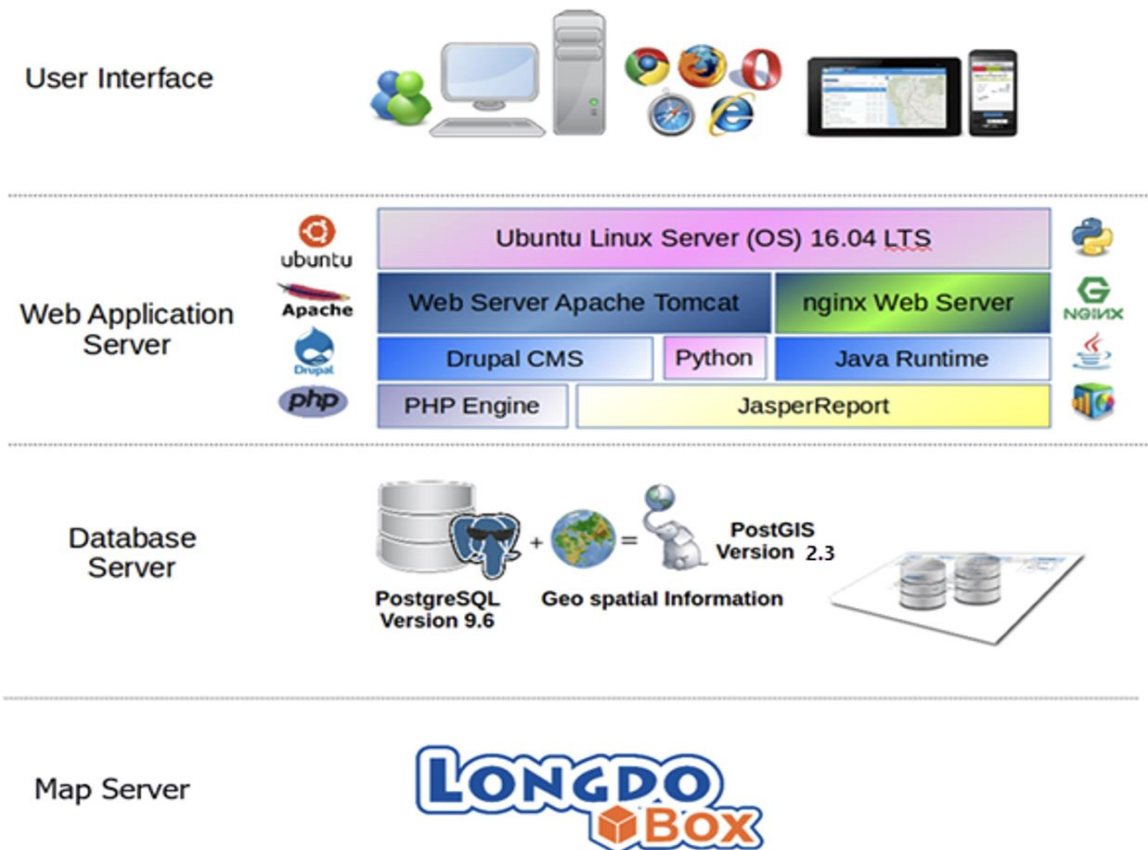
User Interface

Web Application Server

ubuntu

Apache

Drupal

php

Ubuntu Linux Server (OS) 16.04 LTS

Web Server Apache Tomcat

nginx Web Server

Drupal CMS

Python

Java Runtime

PHP Engine

JasperReport

NGINX

Database Server

PostgreSQL Version 9.6

+

=

Geo spatial Information

PostGIS Version 2.3

Map Server

LONGDO BOX